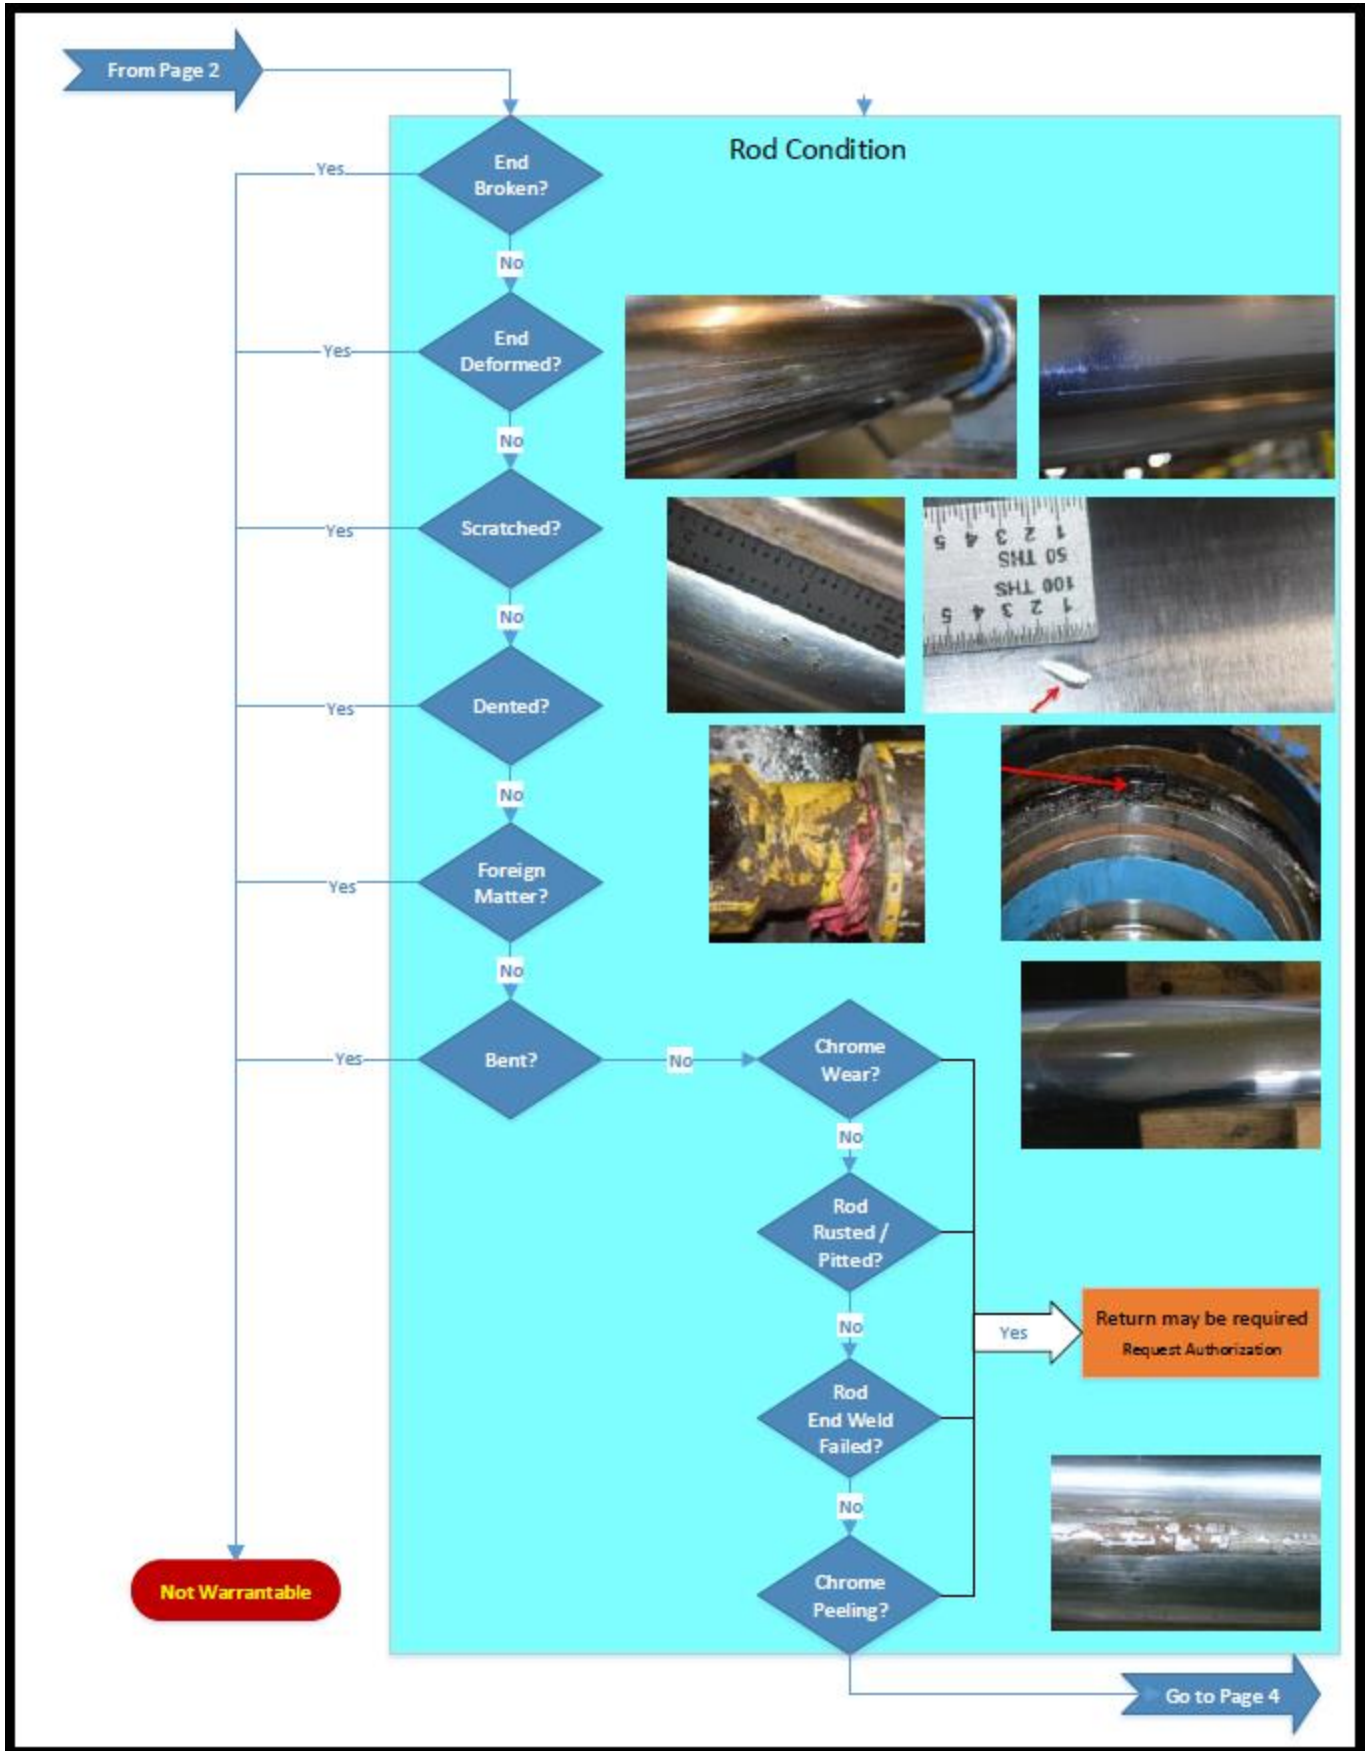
From Page 2

Rod Condition

End Broken?
Yes
No
End Deformed?
Yes
No
Scratched?
Yes
No
Dented?
Yes
No
Foreign Matter?
Yes
No
Bent?
Yes
No
Chrome Wear?
No
Rod Rusted / Pitted?
No
Rod End Weld Failed?
No
Chrome Peeling?

Yes
Return may be required
Request Authorization

Not Warrantable

Go to Page 4